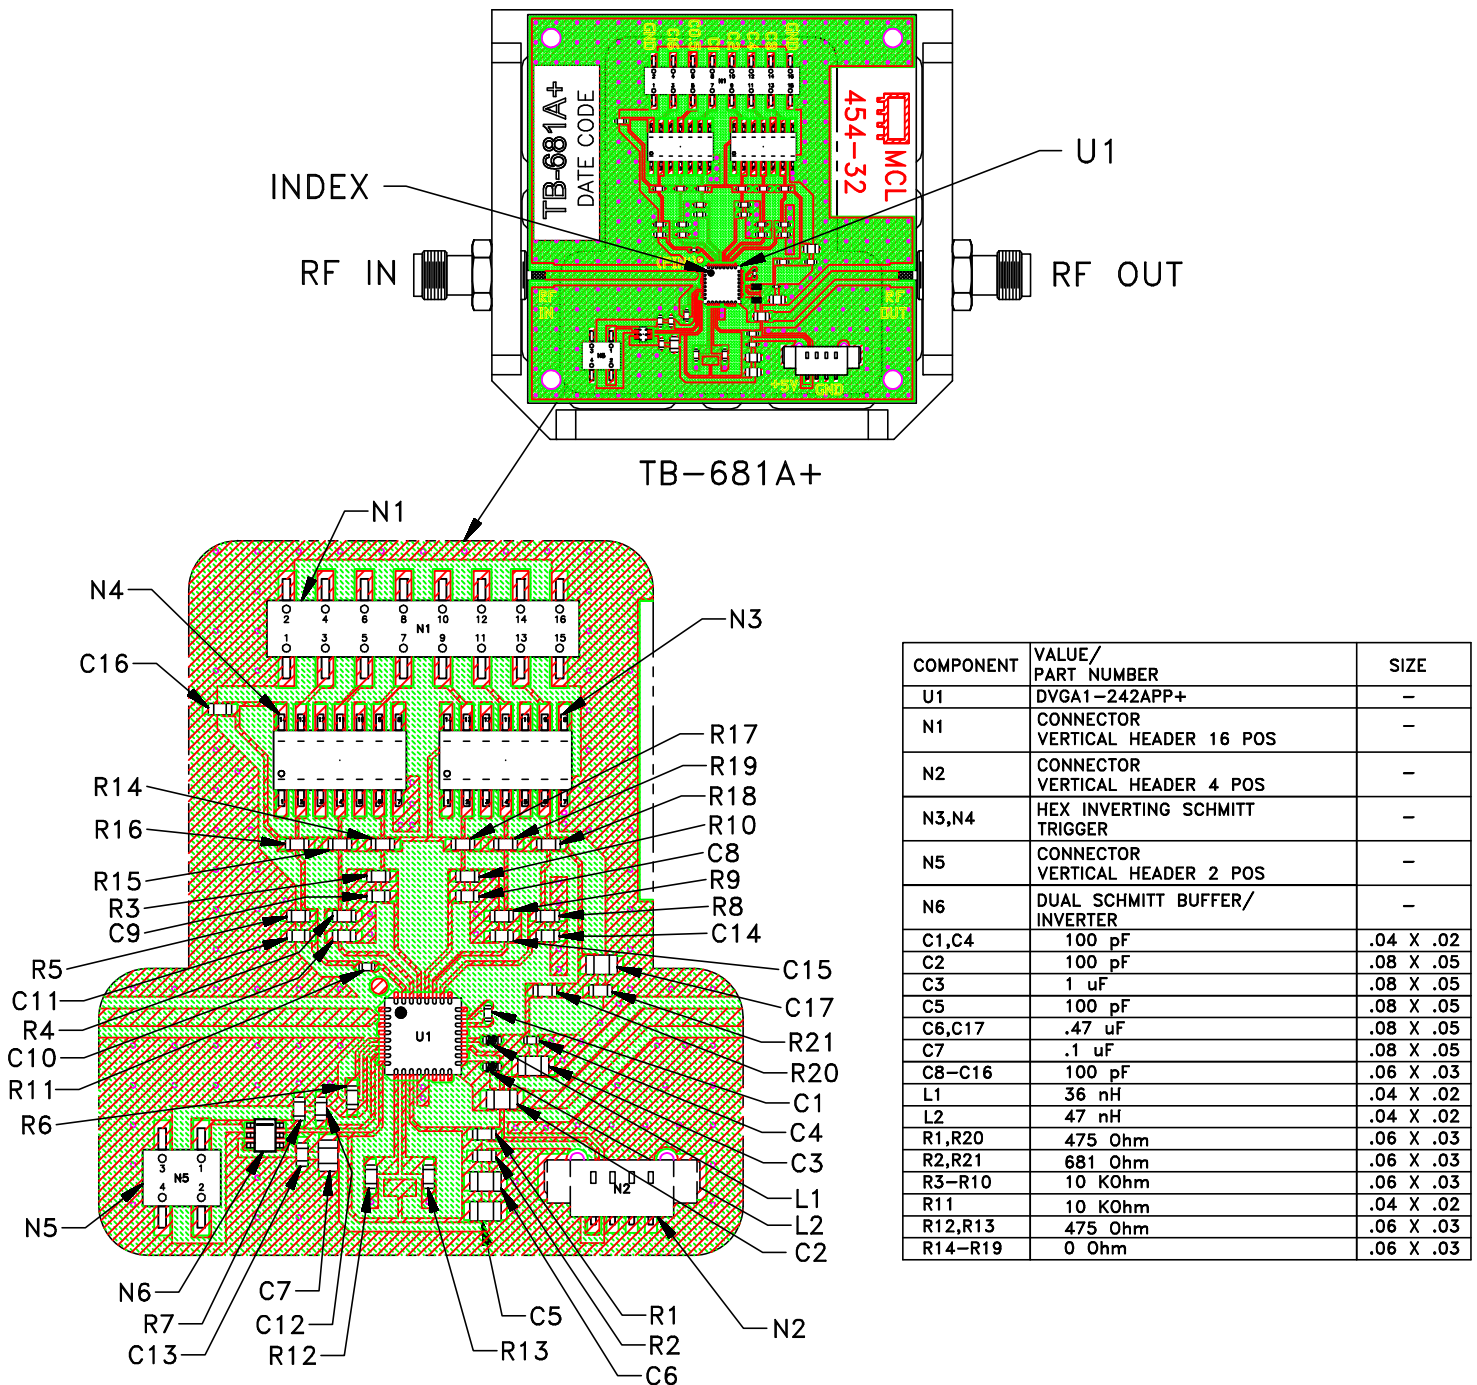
TB-681A+
DATE CODE
454-32
MCL
INDEX
U1
RF IN
RF OUT
RF IN
RF OUT
+5V
GND
TB-681A+

N1
N4
N3
C16
R17
R19
R14
R18
R16
R10
C8
R15
R9
R3
R8
C9
C14
R5
C15
C11
C17
R4
R21
C10
R20
R11
C1
R6
C4
C3
L1
L2
C2
N5
N6
C7
R7
C12
C5
R1
N2
C13
R12
R13
R2
C6

2 4 6 8 10 12 14 16
N1
1 3 5 7 9 11 13 15
U1
N5
N2

| COMPONENT | VALUE/ PART NUMBER | SIZE |
|---|---|---|
| U1 | DVGA1-242APP+ | – |
| N1 | CONNECTOR VERTICAL HEADER 16 POS | – |
| N2 | CONNECTOR VERTICAL HEADER 4 POS | – |
| N3,N4 | HEX INVERTING SCHMITT TRIGGER | – |
| N5 | CONNECTOR VERTICAL HEADER 2 POS | – |
| N6 | DUAL SCHMITT BUFFER/ INVERTER | – |
| C1,C4 | 100 pF | .04 X .02 |
| C2 | 100 pF | .08 X .05 |
| C3 | 1 uF | .08 X .05 |
| C5 | 100 pF | .08 X .05 |
| C6,C17 | .47 uF | .08 X .05 |
| C7 | .1 uF | .08 X .05 |
| C8-C16 | 100 pF | .06 X .03 |
| L1 | 36 nH | .04 X .02 |
| L2 | 47 nH | .04 X .02 |
| R1,R20 | 475 Ohm | .06 X .03 |
| R2,R21 | 681 Ohm | .06 X .03 |
| R3-R10 | 10 KOhm | .06 X .03 |
| R11 | 10 KOhm | .04 X .02 |
| R12,R13 | 475 Ohm | .06 X .03 |
| R14-R19 | 0 Ohm | .06 X .03 |